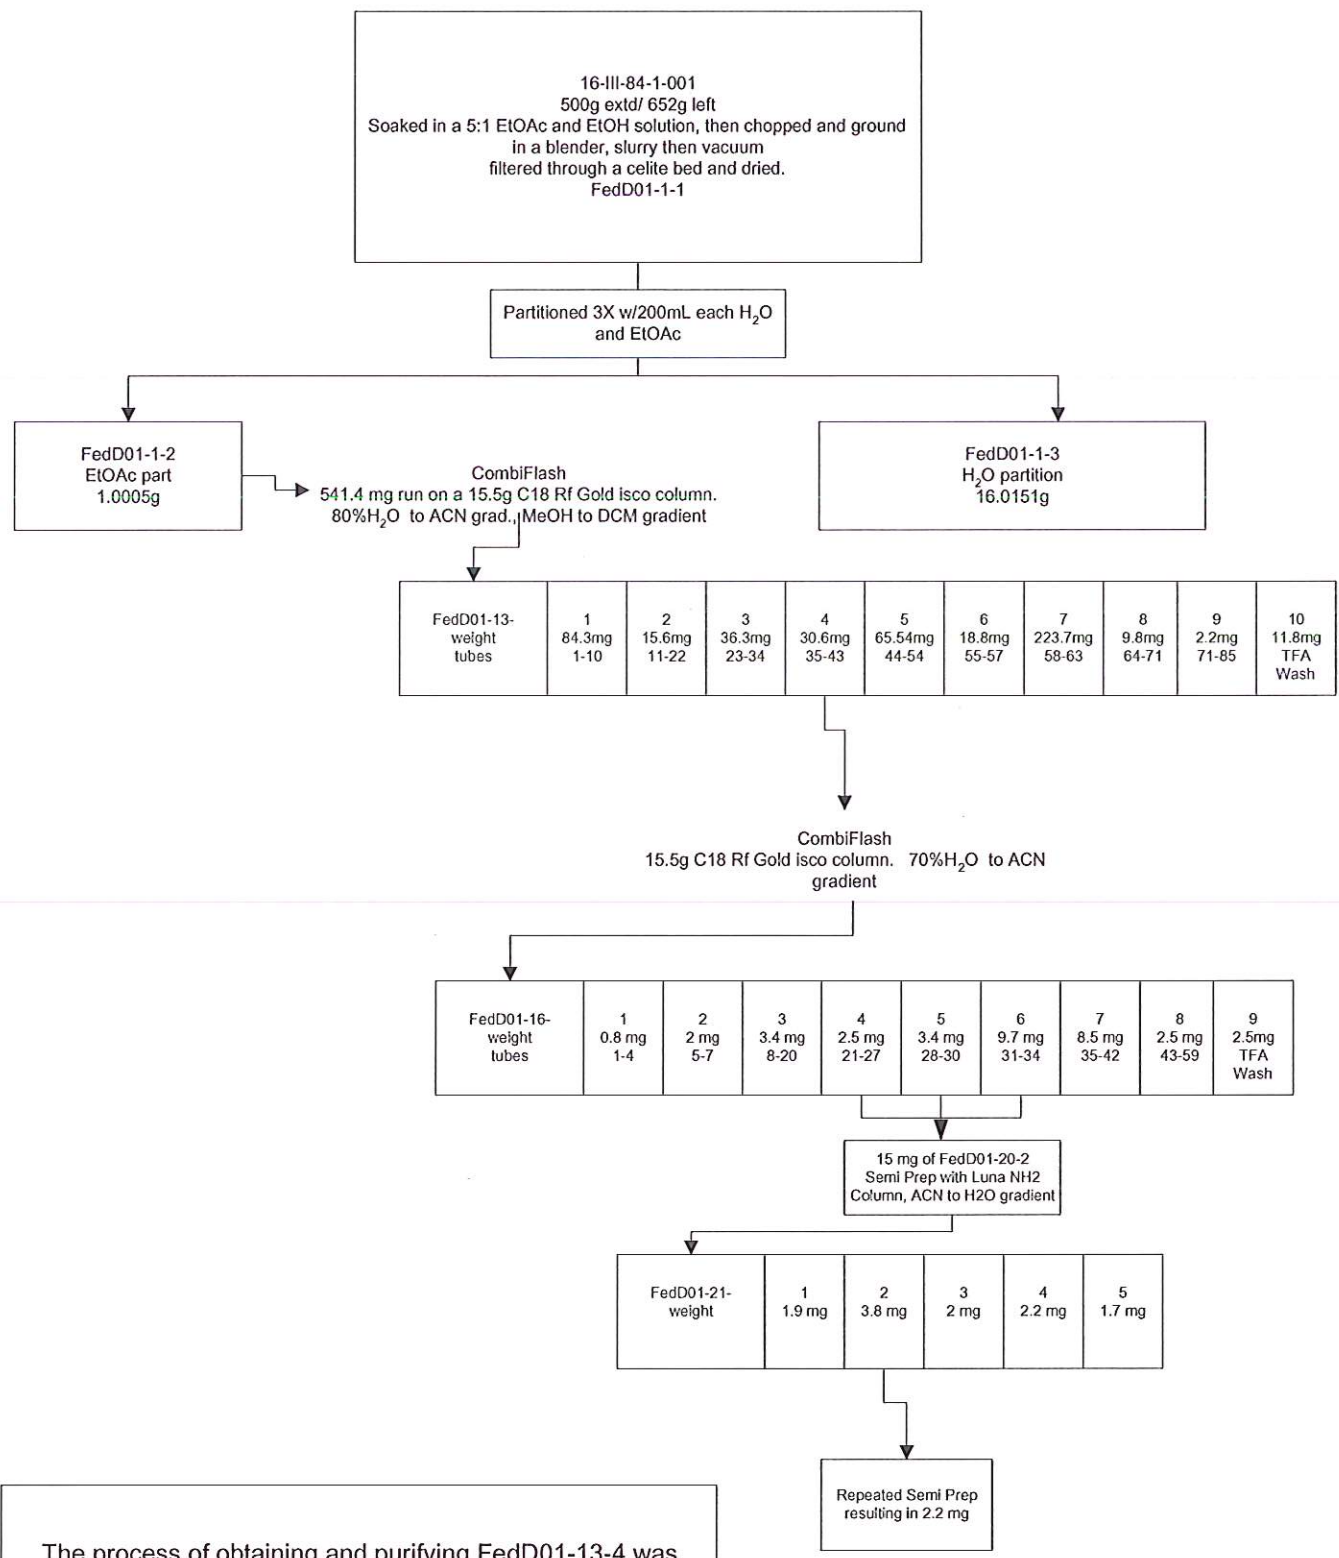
16-III-84-1-001
500g extd/ 652g left
Soaked in a 5:1 EtOAc and EtOH solution, then chopped and ground in a blender, slurry then vacuum filtered through a celite bed and dried.
FedD01-1-1

Partitioned 3X w/200mL each $H_2O$ and EtOAc

FedD01-1-2
EtOAc part
1.0005g

CombiFlash
541.4 mg run on a 15.5g C18 Rf Gold isco column.
80%$H_2O$ to ACN grad., MeOH to DCM gradient

FedD01-1-3
$H_2O$ partition
16.0151g

| FedD01-13-weight tubes | 1 84.3mg 1-10 | 2 15.6mg 11-22 | 3 36.3mg 23-34 | 4 30.6mg 35-43 | 5 65.54mg 44-54 | 6 18.8mg 55-57 | 7 223.7mg 58-63 | 8 9.8mg 64-71 | 9 2.2mg 71-85 | 10 11.8mg TFA Wash |
|---|---|---|---|---|---|---|---|---|---|---|

CombiFlash
15.5g C18 Rf Gold isco column. 70%$H_2O$ to ACN gradient

| FedD01-16-weight tubes | 1 0.8 mg 1-4 | 2 2 mg 5-7 | 3 3.4 mg 8-20 | 4 2.5 mg 21-27 | 5 3.4 mg 28-30 | 6 9.7 mg 31-34 | 7 8.5 mg 35-42 | 8 2.5 mg 43-59 | 9 2.5mg TFA Wash |
|---|---|---|---|---|---|---|---|---|---|

15 mg of FedD01-20-2
Semi Prep with Luna NH2 Column, ACN to H2O gradient

| FedD01-21-weight | 1 1.9 mg | 2 3.8 mg | 3 2 mg | 4 2.2 mg | 5 1.7 mg |
|---|---|---|---|---|---|

Repeated Semi Prep resulting in 2.2 mg

The process of obtaining and purifying FedD01-13-4 was